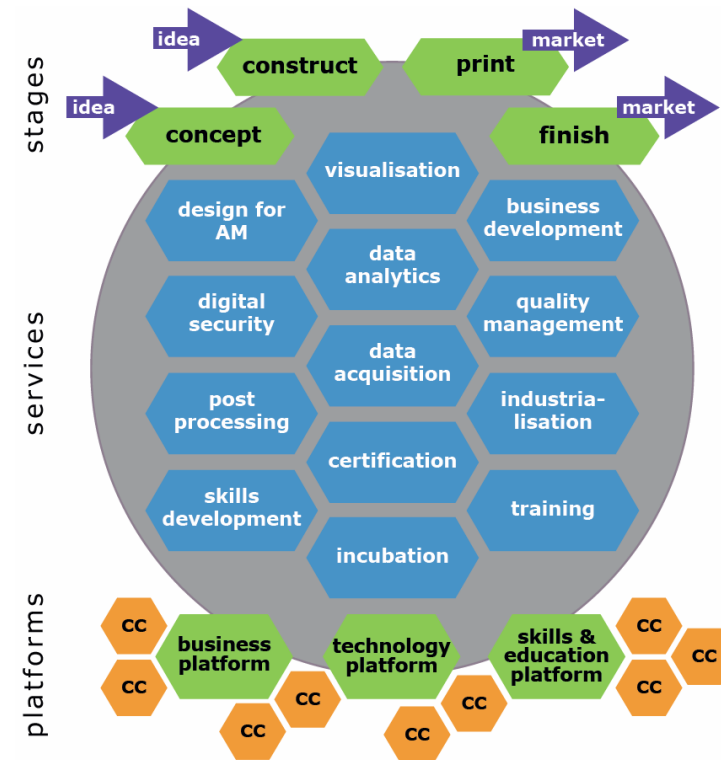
stages

idea
construct
print
market

idea
concept
finish
market

services

visualisation
design for AM
business development
data analytics
digital security
quality management
data acquisition
post processing
industrialisation
certification
skills development
training
incubation

platforms

cc
cc
business platform
technology platform
skills & education platform
cc
cc
cc
cc
cc
cc
cc
cc
cc